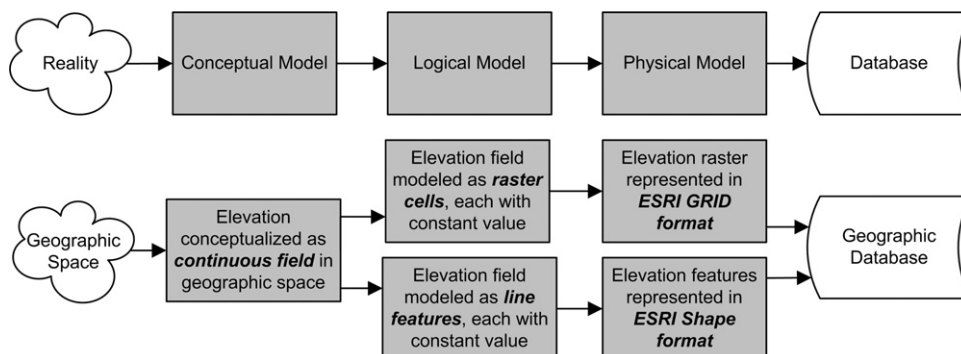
Reality

Conceptual Model

Logical Model

Physical Model

Database

Geographic Space

Elevation conceptualized as ***continuous field*** in geographic space

Elevation field modeled as ***raster cells***, each with constant value

Elevation raster represented in ***ESRI GRID format***

Elevation field modeled as ***line features***, each with constant value

Elevation features represented in ***ESRI Shape format***

Geographic Database